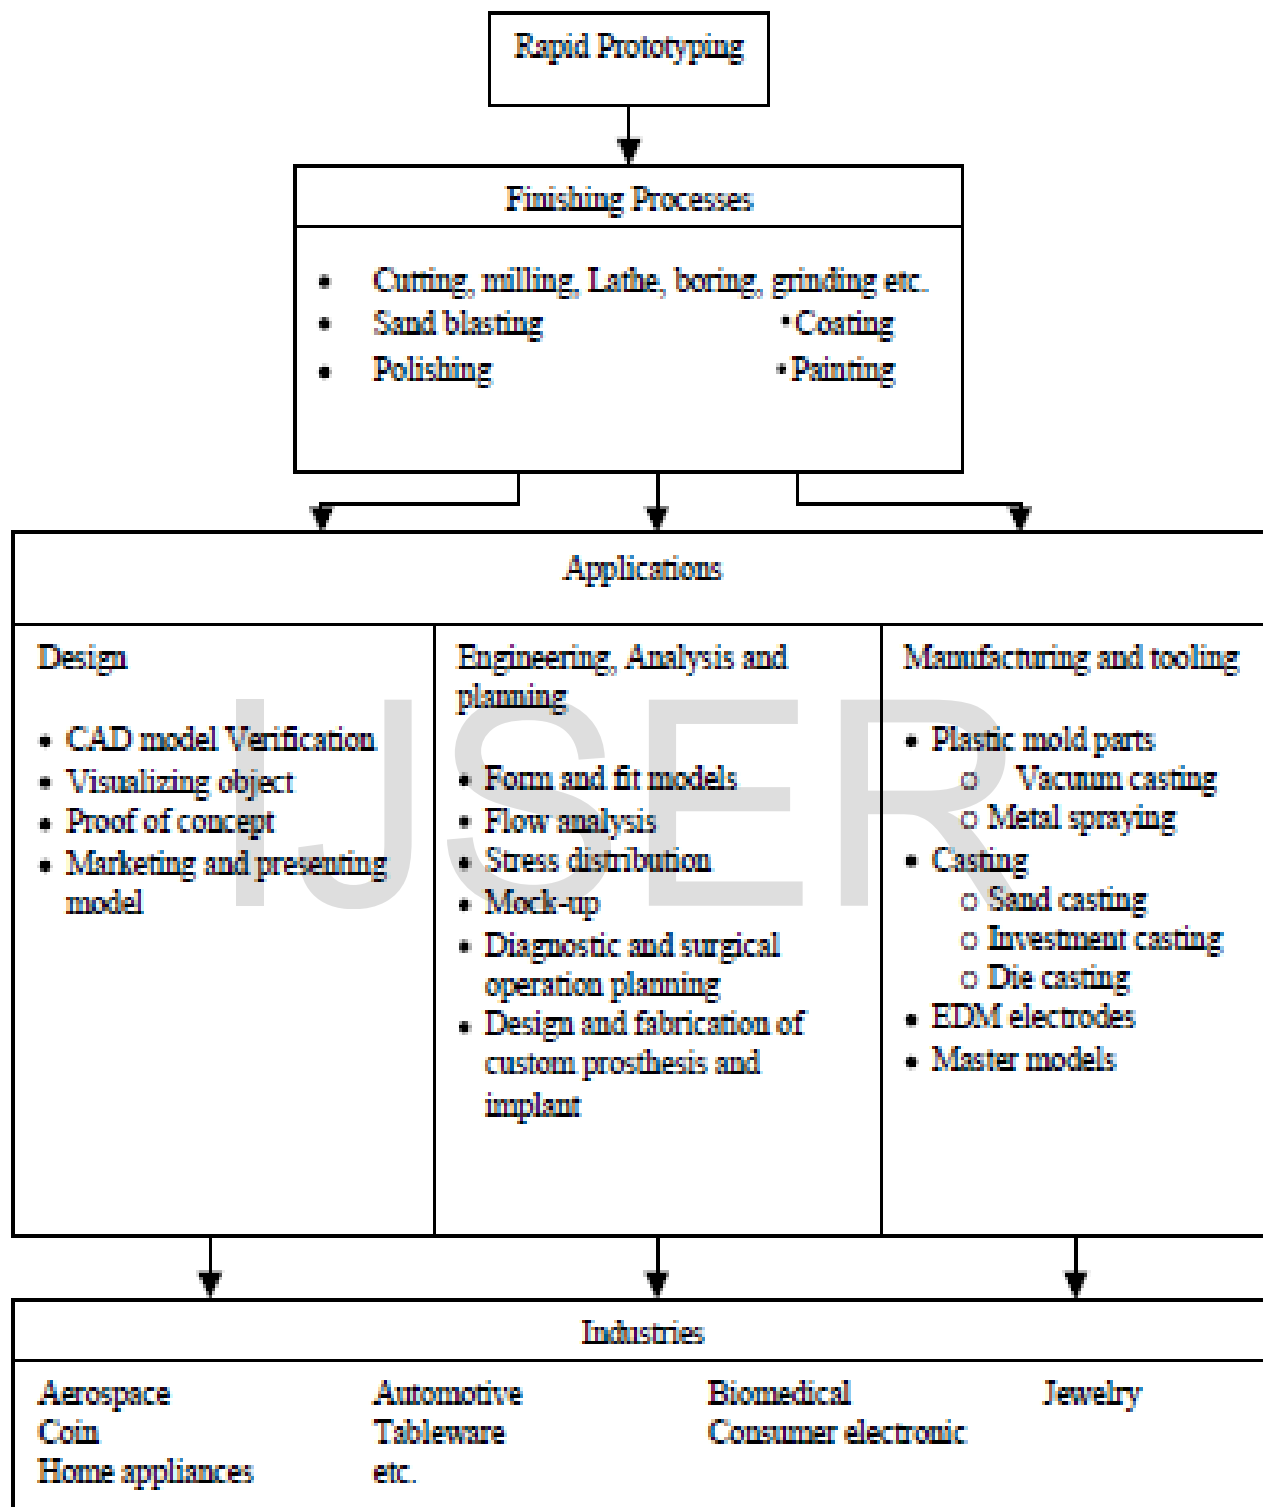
Rapid Prototyping

Finishing Processes

- Cutting, milling, Lathe, boring, grinding etc.
- Sand blasting
- Polishing
- Coating
- Painting

Applications

Design

- CAD model Verification
- Visualizing object
- Proof of concept
- Marketing and presenting model

Engineering, Analysis and planning

- Form and fit models
- Flow analysis
- Stress distribution
- Mock-up
- Diagnostic and surgical operation planning
- Design and fabrication of custom prosthesis and implant

Manufacturing and tooling

- Plastic mold parts
  - Vacuum casting
  - Metal spraying
- Casting
  - Sand casting
  - Investment casting
  - Die casting
- EDM electrodes
- Master models

IJSER

Industries

Aerospace
Coin
Home appliances

Automotive
Tableware
etc.

Biomedical
Consumer electronic

Jewelry